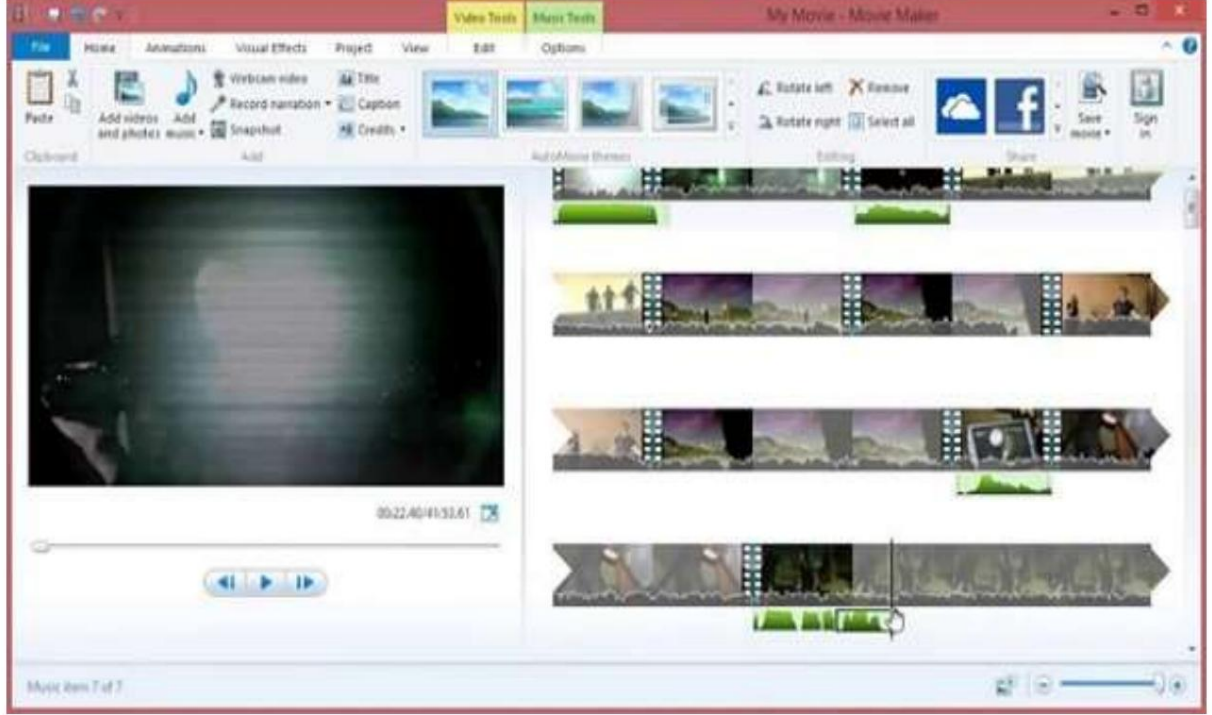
Video Tools Music Tools My Movie - Movie Maker

File Home Animations Visual Effects Project View Edit Options

Paste

Clipboard

Add videos and photos

Add music

Webcam video

Record narration

Snapshot

Title

Caption

Credits

Add

AutoMovie themes

Rotate left

Rotate right

Remove

Select all

Editing

Save movie

Sign in

Share

00:22.40/41:53.61

Music item 7 of 7